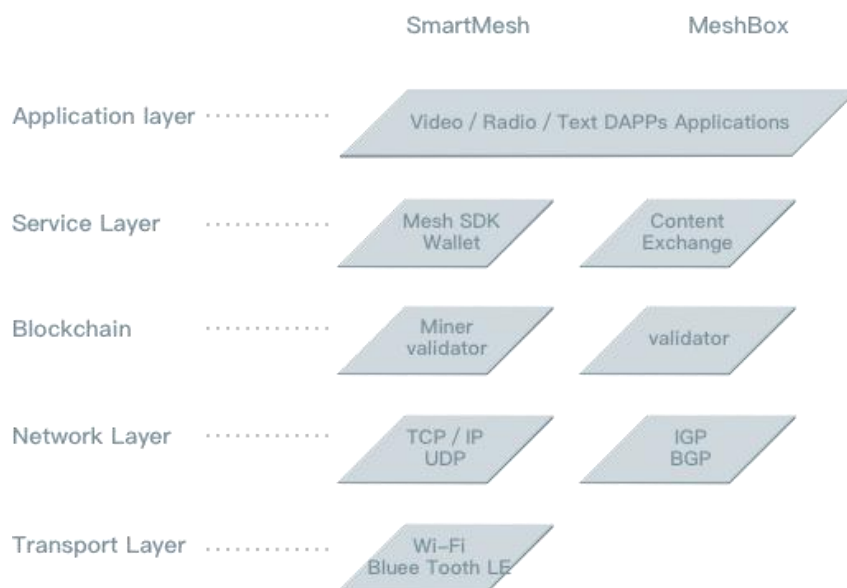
SmartMesh

MeshBox

Application layer

Video / Radio / Text DAPPs Applications

Service Layer

Mesh SDK
Wallet

Content
Exchange

Blockchain

Miner
validator

validator

Network Layer

TCP / IP
UDP

IGP
BGP

Transport Layer

Wi-Fi
Bluee Tooth LE